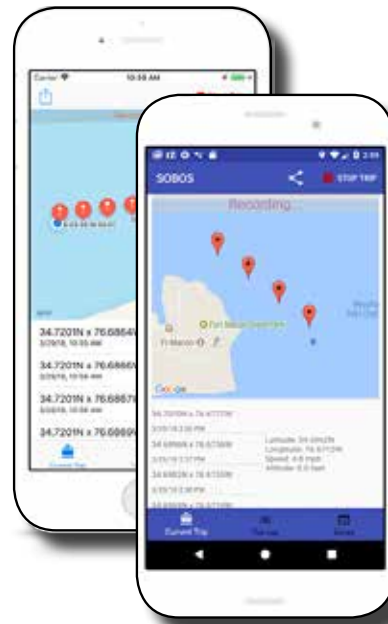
Carrier
10:59 AM
34.7201N x 76.6864W
3/29/18, 10:55 AM
34.7201N x 76.6866W
3/29/18, 10:55 AM
34.7201N x 76.6867W
3/29/18, 10:56 AM
34.7201N x 76.6869W
Current Trip

2:55
SOBOS
STOP TRIP
Recording...
Fort Macon State Park
Ft Macon
Google
34.70706N x 76.67170W
3/29/18 2:56 PM
34.69566N x 76.67358W
3/29/18 2:57 PM
34.69652N x 76.67358W
3/29/18 2:58 PM
34.69652N x 76.67358W
Latitude: 34.69452N
Longitude: 76.67135W
Speed: 4.8 mph
Altitude: 6.0 feet
Current Trip
The Log
Notes